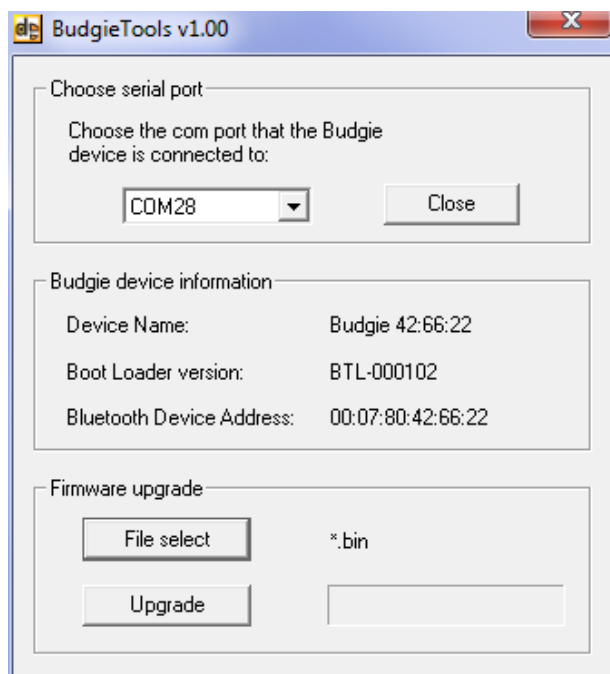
BudgieTools v1.00

Choose serial port

Choose the com port that the Budgie device is connected to:

COM28

Close

Budgie device information

Device Name: Budgie 42:66:22

Boot Loader version: BTL-000102

Bluetooth Device Address: 00:07:80:42:66:22

Firmware upgrade

File select

*.bin

Upgrade